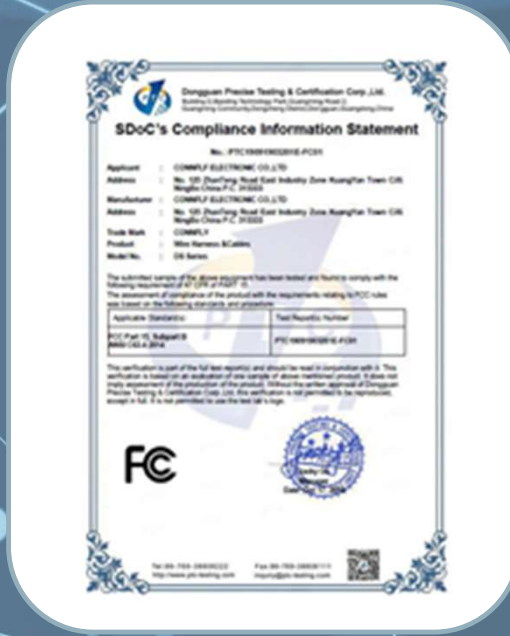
Dongguan Precise Testing & Certification Corp.,Ltd.
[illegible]

SDoC's Compliance Information Statement

No.: PTC1909190320YE-FC01

Applicant : COMMFLY ELECTRONIC CO.,LTD
Address : No. 125 ZhenTeng Road East Industry Zone HuangYan Town Cixi Ningbo China P.C. 315333
Manufacturer : COMMFLY ELECTRONIC CO.,LTD
Address : No. 125 ZhenTeng Road East Industry Zone HuangYan Town Cixi Ningbo China P.C. 315333
Trade Mark : COMMFLY
Product : Wire Harness &Cables
Model No. : CS Series

The submitted sample of the above equipment has been tested and found to comply with the following requirement of 47 CFR of PART 15.
The assessment of compliance of the product with the requirements relating to FCC rules was based on the following standards and procedure:

| Applicable Standard(s) | Test Report(s) Number |
|---|---|
| FCC Part 15, Subpart B ANSI C63.4: 2014 | PTC1909190320YE-FC01 |

This certification is part of the full test report(s) and should be read in conjunction with it. This certification is based on an evaluation of one sample of above-mentioned product. It does not imply assessment of the production of the product. Without the written approval of Dongguan Precise Testing & Certification Corp.,Ltd, this certification is not permitted to be reproduced, except in full. It is not permitted to use the test lab's logo.

FC

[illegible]
Date: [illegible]

Tel:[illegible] www.ptc-testing.com
Fax:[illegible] inquiry@ptc-testing.com